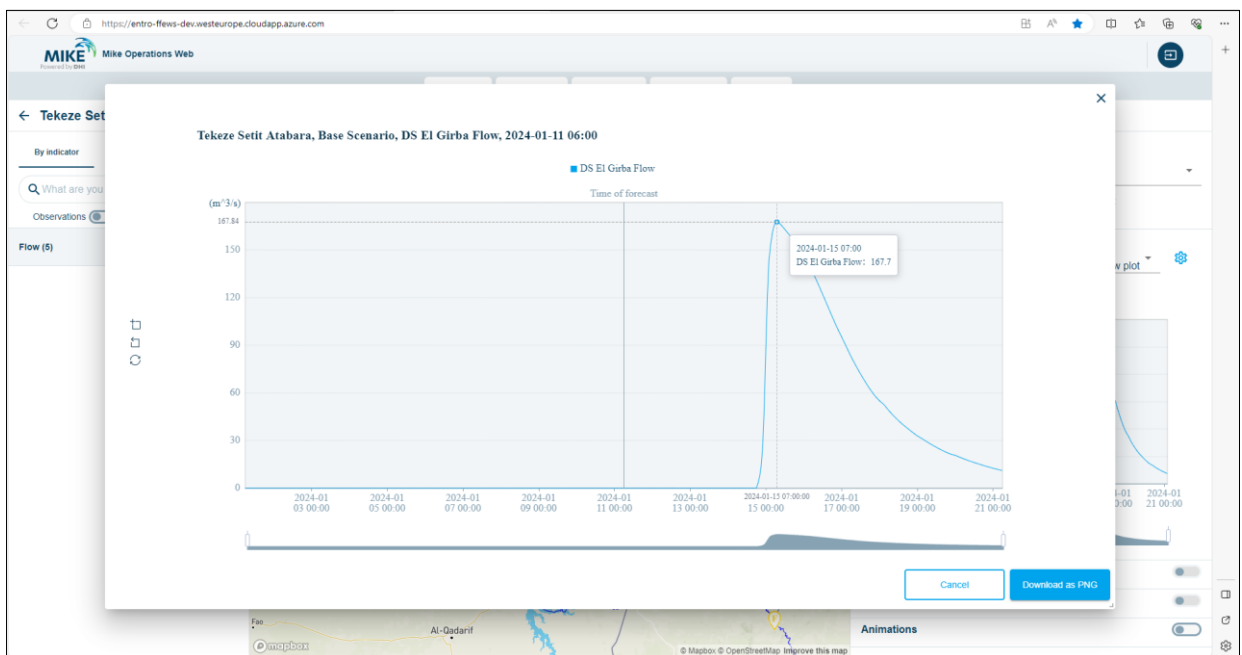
https://entro-ffews-dev.westeurope.cloudapp.azure.com

MIKE Powered by DHI Mike Operations Web

← Tekeze Set

By indicator

What are you

Observations

Flow (5)

Tekeze Setit Atabara, Base Scenario, DS El Girba Flow, 2024-01-11 06:00

DS El Girba Flow

Time of forecast

(m^3/s)

167.84

150

120

90

60

30

0

2024-01-15 07:00
DS El Girba Flow: 167.7

2024-01 03 00:00

2024-01 05 00:00

2024-01 07 00:00

2024-01 09 00:00

2024-01 11 00:00

2024-01 13 00:00

2024-01-15 07:00:00 15 00:00

2024-01 17 00:00

2024-01 19 00:00

2024-01 21 00:00

Cancel

Download as PNG

w plot

-01 00:00

2024-01 21 00:00

Fao

Al-Qadarif

mapbox

© Mapbox © OpenStreetMap Improve this map

Animations